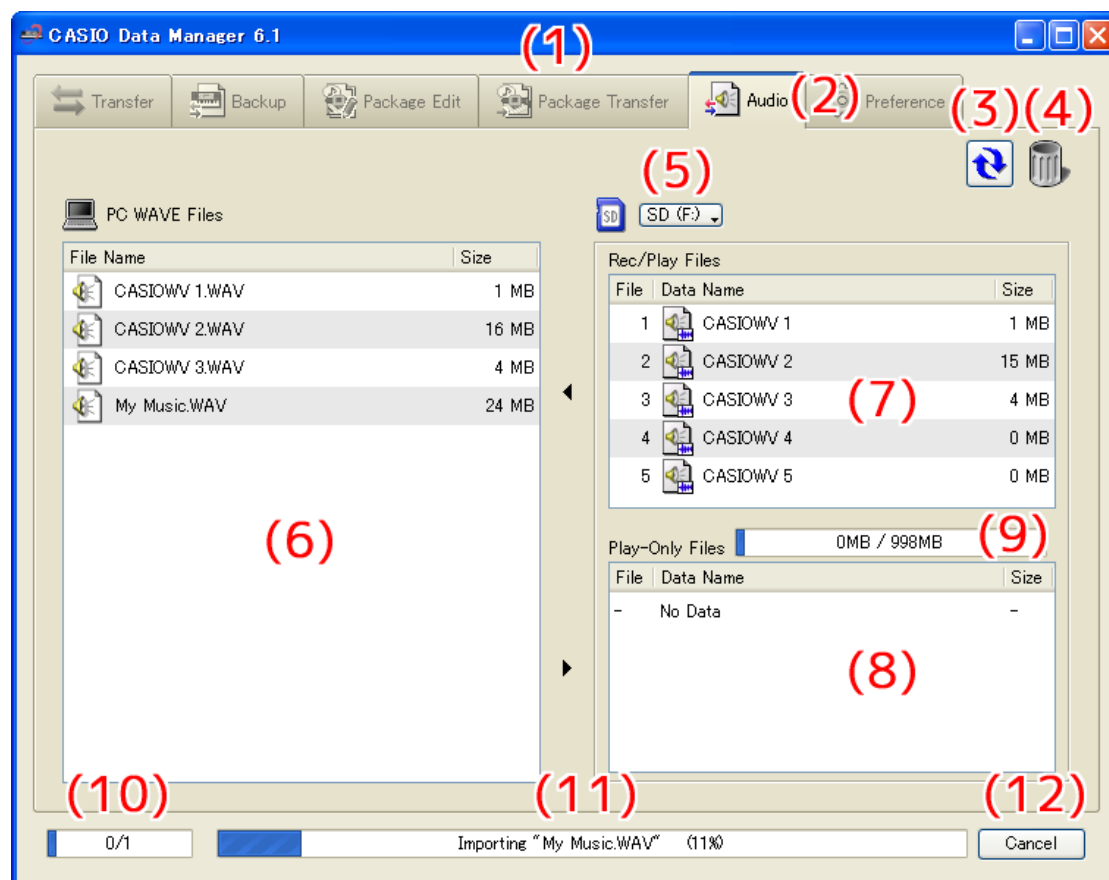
CASIO Data Manager 6.1

(1)

Transfer | Backup | Package Edit | Package Transfer | Audio | (2) Preference

(3) (4)

(5)

PC WAVE Files

SD (F:)

| File Name | Size |
|---|---|
| CASIOWV 1.WAV | 1 MB |
| CASIOWV 2.WAV | 16 MB |
| CASIOWV 3.WAV | 4 MB |
| My Music.WAV | 24 MB |

(6)

Rec/Play Files

| File | Data Name | Size |
|---|---|---|
| 1 | CASIOWV 1 | 1 MB |
| 2 | CASIOWV 2 | 15 MB |
| 3 | CASIOWV 3 | 4 MB |
| 4 | CASIOWV 4 | 0 MB |
| 5 | CASIOWV 5 | 0 MB |

(7)

Play-Only Files 0MB / 998MB (9)

| File | Data Name | Size |
|---|---|---|
| - | No Data | - |

(8)

(10) (11) (12)

0/1

Importing "My Music.WAV" (11%)

Cancel